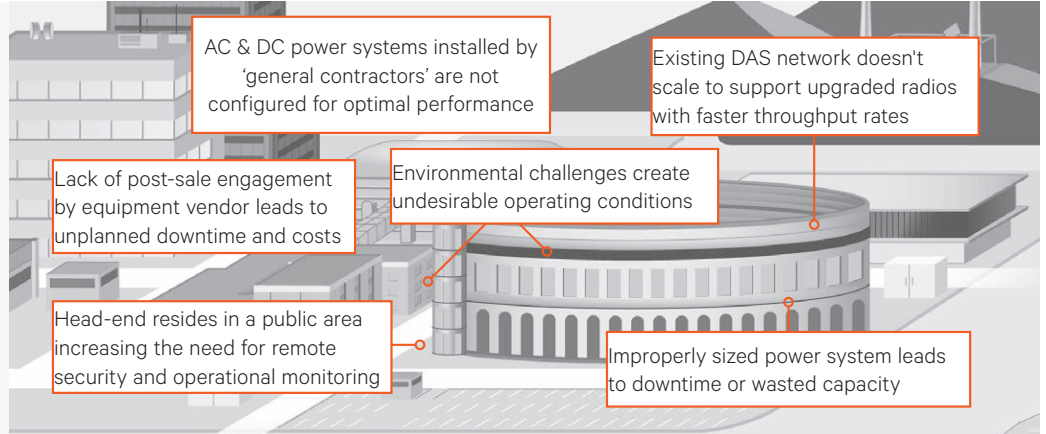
AC & DC power systems installed by 'general contractors' are not configured for optimal performance

Existing DAS network doesn't scale to support upgraded radios with faster throughput rates

Lack of post-sale engagement by equipment vendor leads to unplanned downtime and costs

Environmental challenges create undesirable operating conditions

Head-end resides in a public area increasing the need for remote security and operational monitoring

Improperly sized power system leads to downtime or wasted capacity